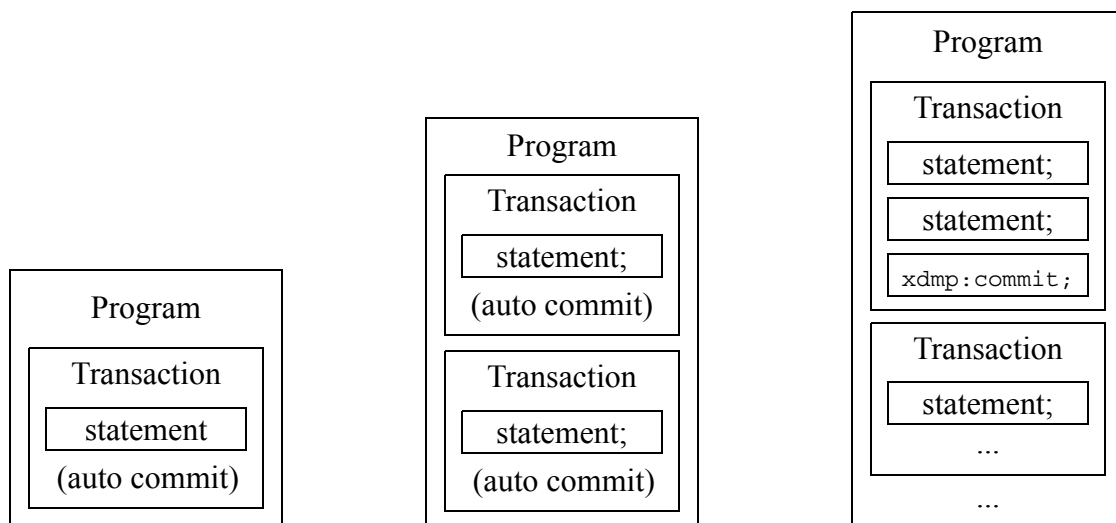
Program

Transaction

statement

(auto commit)

Program

Transaction

statement;

(auto commit)

Transaction

statement;

(auto commit)

Program

Transaction

statement;

statement;

xdmp:commit;

Transaction

statement;

...

...